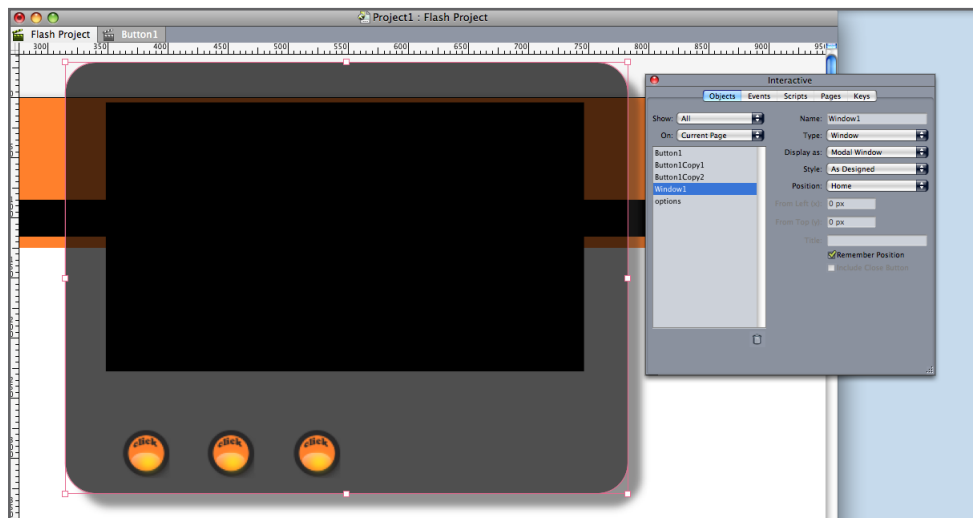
Project1 : Flash Project

Flash Project

Button1

300 350 400 450 500 550 600 650 700 750 800 850 900 950

Interactive

Objects Events Scripts Pages Keys

Show: All

On: Current Page

Button1
Button1Copy1
Button1Copy2
Window1
options

Name: Window1

Type: Window

Display as: Modal Window

Style: As Designed

Position: Home

From Left (x): 0 px

From Top (y): 0 px

Title:

Remember Position

Include Close Button

click

click

click